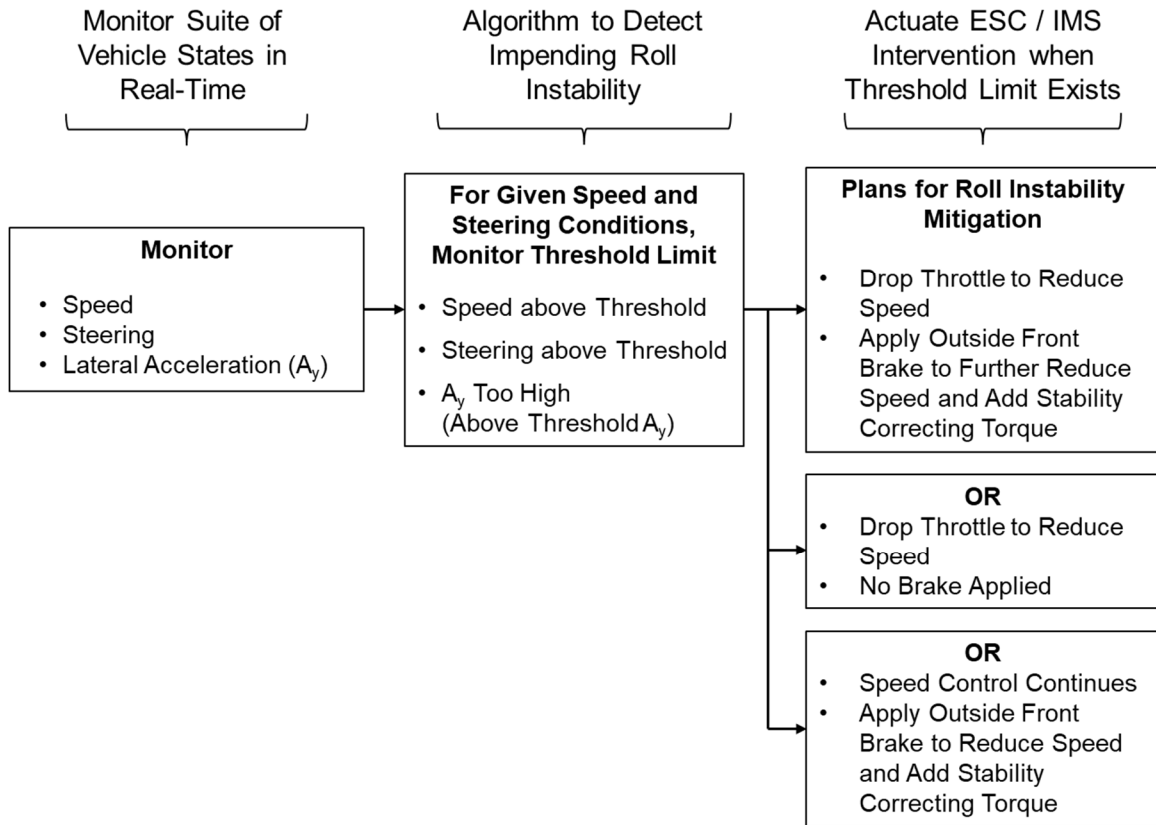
Monitor Suite of Vehicle States in Real-Time

Algorithm to Detect Impending Roll Instability

Actuate ESC / IMS Intervention when Threshold Limit Exists

Monitor

- Speed
- Steering
- Lateral Acceleration ($A_y$)

For Given Speed and Steering Conditions, Monitor Threshold Limit

- Speed above Threshold
- Steering above Threshold
- $A_y$ Too High (Above Threshold $A_y$)

Plans for Roll Instability Mitigation

- Drop Throttle to Reduce Speed
- Apply Outside Front Brake to Further Reduce Speed and Add Stability Correcting Torque

OR

- Drop Throttle to Reduce Speed
- No Brake Applied

OR

- Speed Control Continues
- Apply Outside Front Brake to Reduce Speed and Add Stability Correcting Torque